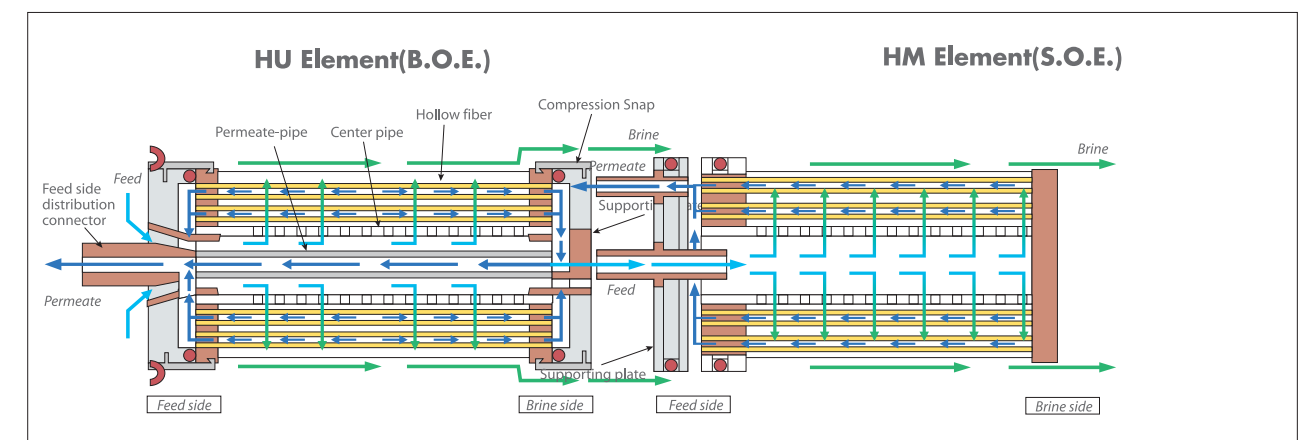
HU Element(B.O.E.)

HM Element(S.O.E.)

Compression Snap

Hollow fiber

Permeate-pipe

Center pipe

Brine

Brine

Permeate

Feed

Feed side distribution connector

Suppor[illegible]

Permeate

Feed

Supporting plate

Feed side

Brine side

Feed side

Brine side